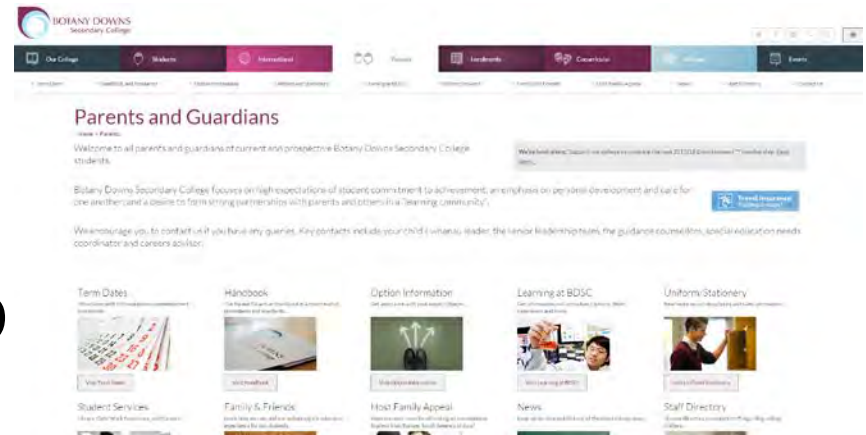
BOTANY DOWNS
Secondary College

Our College
Students
International
Parents
Enrolments
Careers/Leavers
Events

Parents and Guardians

Home > Parents

Welcome to all parents and guardians of current and prospective Botany Downs Secondary College students.

Botany Downs Secondary College focuses on high expectations of student commitment to achievement, an emphasis on personal development and care for one another and a desire to form strong partnerships with parents and others in a "learning community".

We encourage you to contact us if you have any queries. Key contacts include your child's whanau leader, the senior leadership team, the guidance counsellors, special education needs coordinator and careers advisor.

Travel Insurance

Term Dates
Handbook
Option Information
Learning at BDSC
Uniform/Stationery

Student Services
Family & Friends
Host Family Appeal
News
Staff Directory